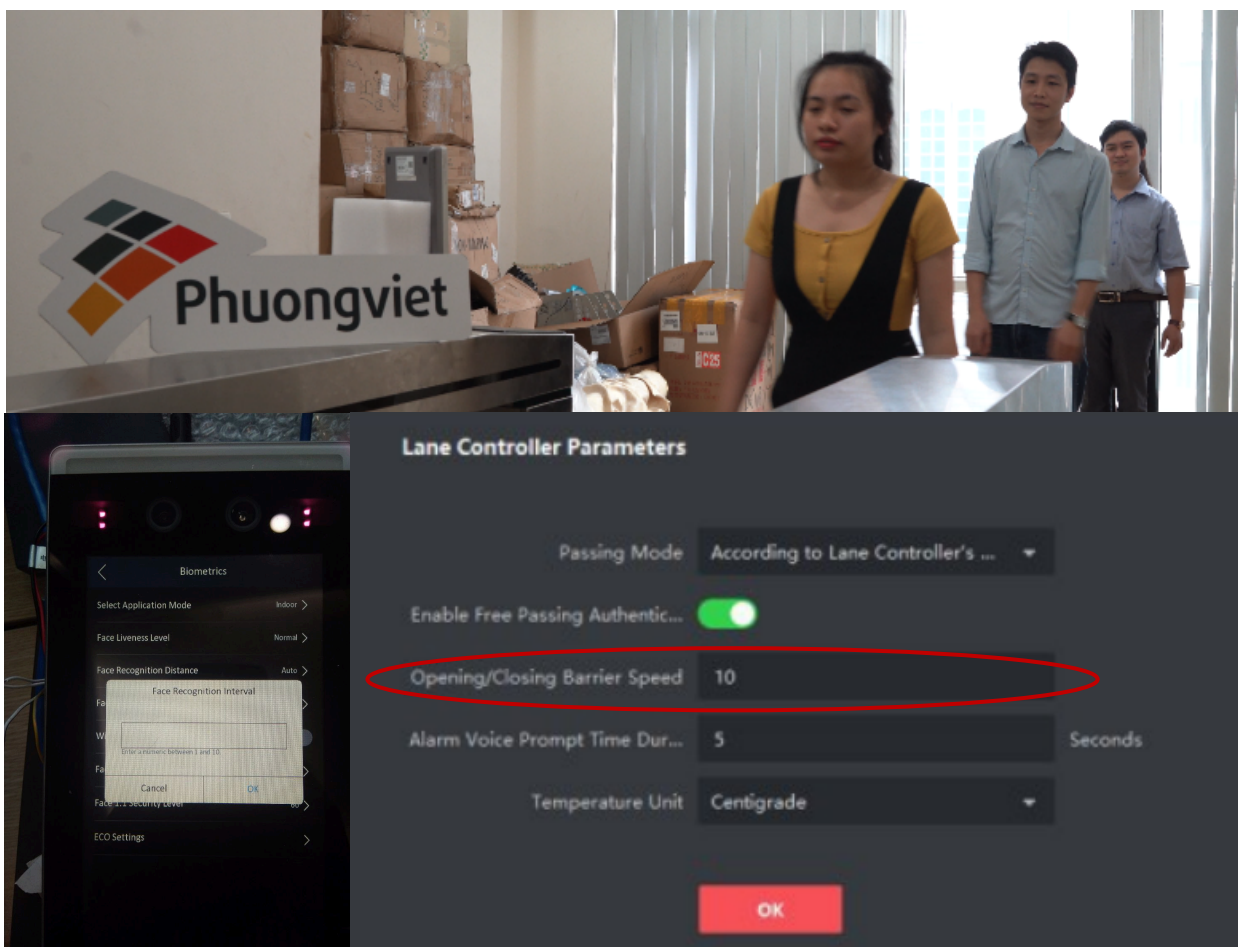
Phuongviet

Biometrics

Select Application Mode Indoor

Face Liveness Level Normal

Face Recognition Distance Auto

Face Recognition Interval

Enter a numeric between 1 and 10.

Cancel OK

Face 1:1 Security Level

ECO Settings

Lane Controller Parameters

Passing Mode According to Lane Controller's ...

Enable Free Passing Authentic...

Opening/Closing Barrier Speed 10

Alarm Voice Prompt Time Dur... 5 Seconds

Temperature Unit Centigrade

OK